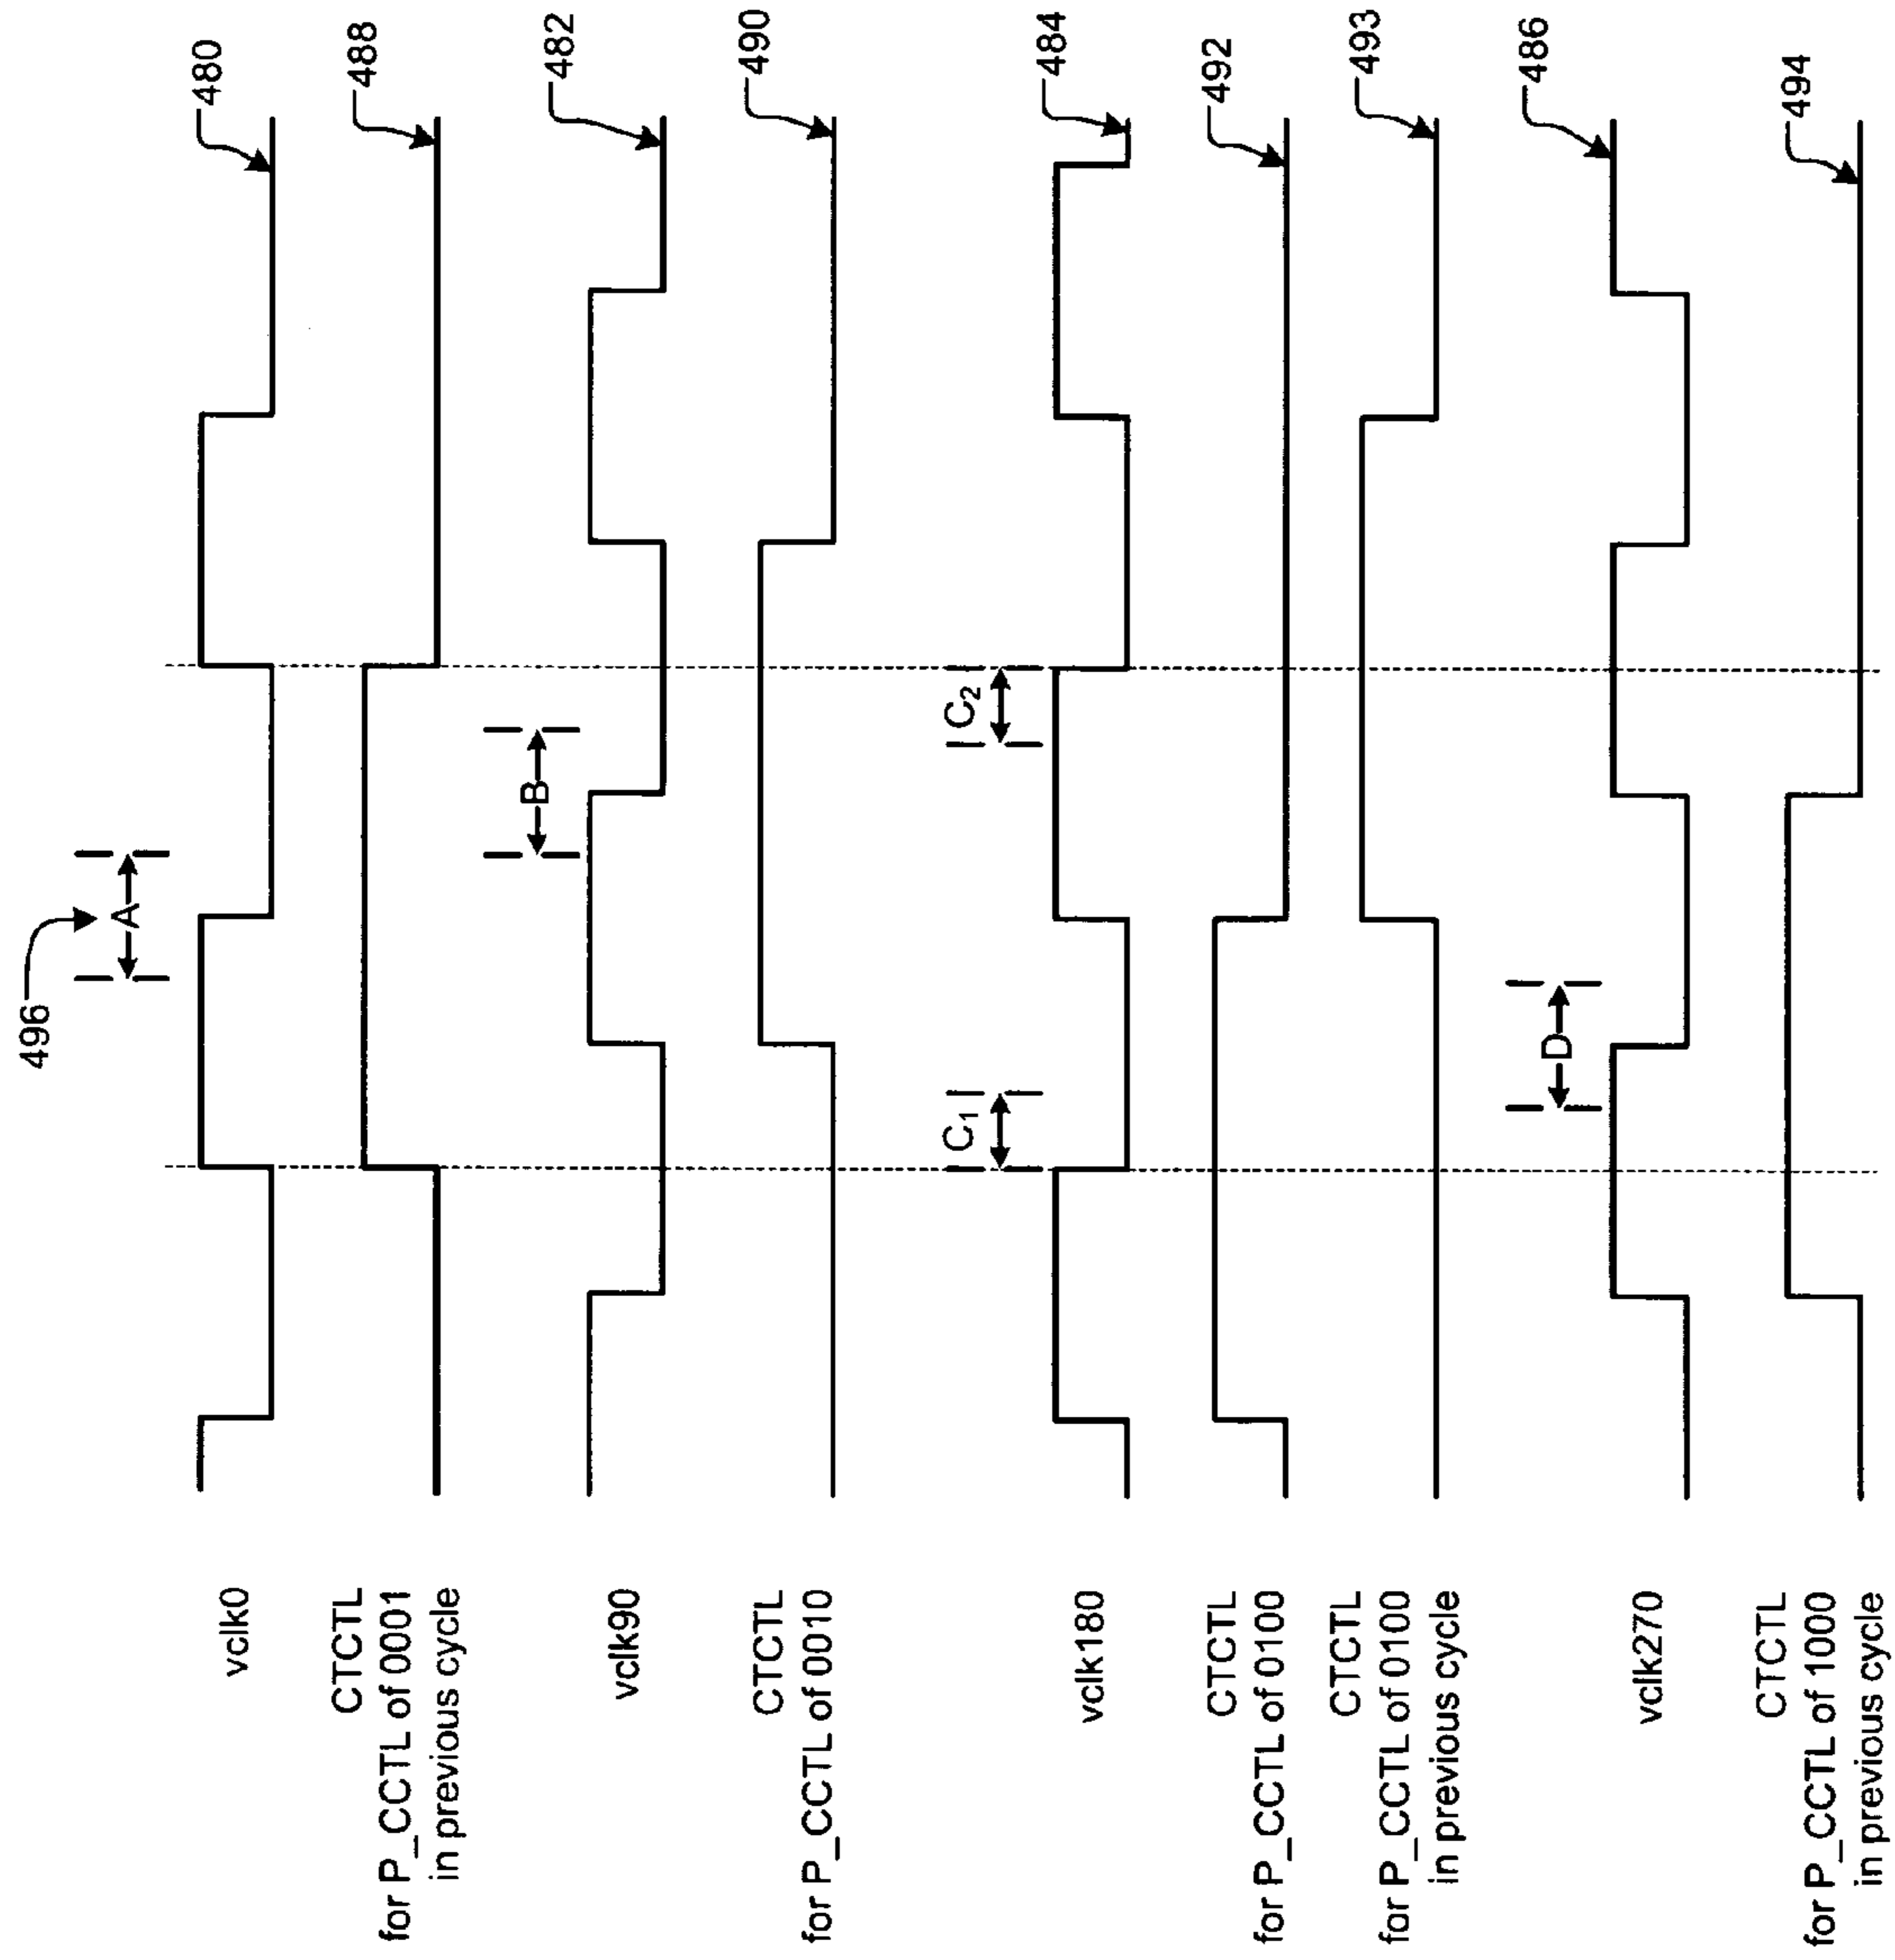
496

A

B

C$_2$

C$_1$

D

480

488

482

490

484

492

493

486

494

vclk0

CTCTL
for P_CCTL of 0001
in previous cycle

vclk90

CTCTL
for P_CCTL of 0010

vclk180

CTCTL
for P_CCTL of 0100

CTCTL
for P_CCTL of 0100
in previous cycle

vclk270

CTCTL
for P_CCTL of 1000
in previous cycle